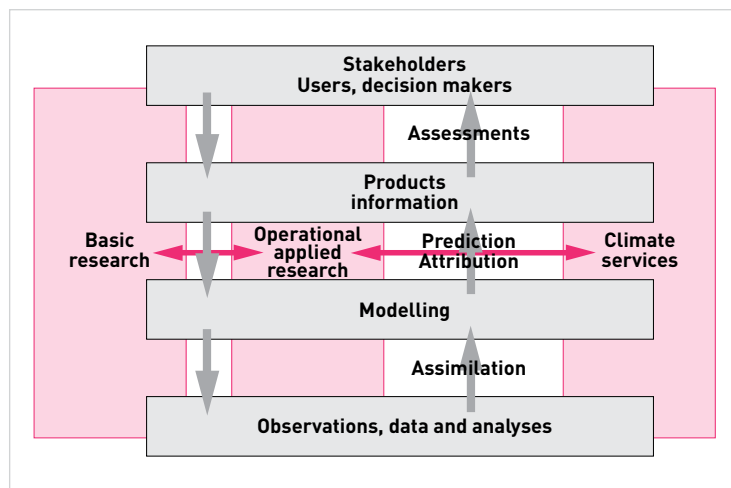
Stakeholders
Users, decision makers

Assessments

Products
information

Basic research

Operational applied research

Prediction
Attribution

Climate services

Modelling

Assimilation

Observations, data and analyses